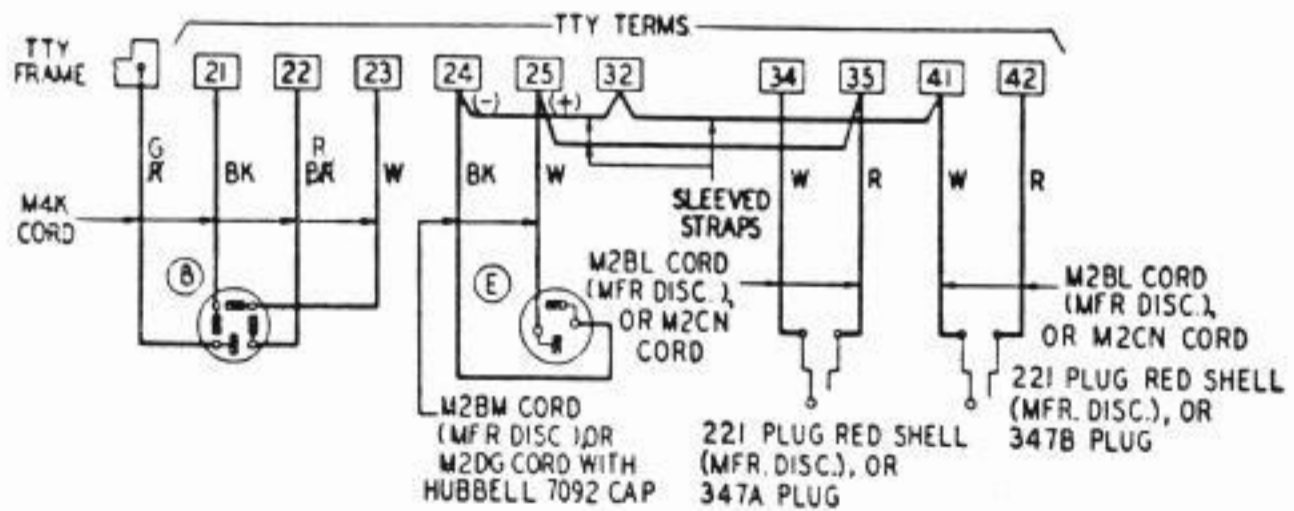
TTY TERMS

TTY FRAME

21 22 23 24 25 32 34 35 41 42

(-) (+)

G/R BK R/BR W BK W

SLEEVED STRAPS

W R W R

M4K CORD

B

E

M2BL CORD (MFR DISC.), OR M2CN CORD

M2BL CORD (MFR DISC.), OR M2CN CORD

221 PLUG RED SHELL (MFR. DISC.), OR 347B PLUG

M2BM CORD (MFR DISC.),OR M2DG CORD WITH HUBBELL 7092 CAP

221 PLUG RED SHELL (MFR. DISC.), OR 347A PLUG